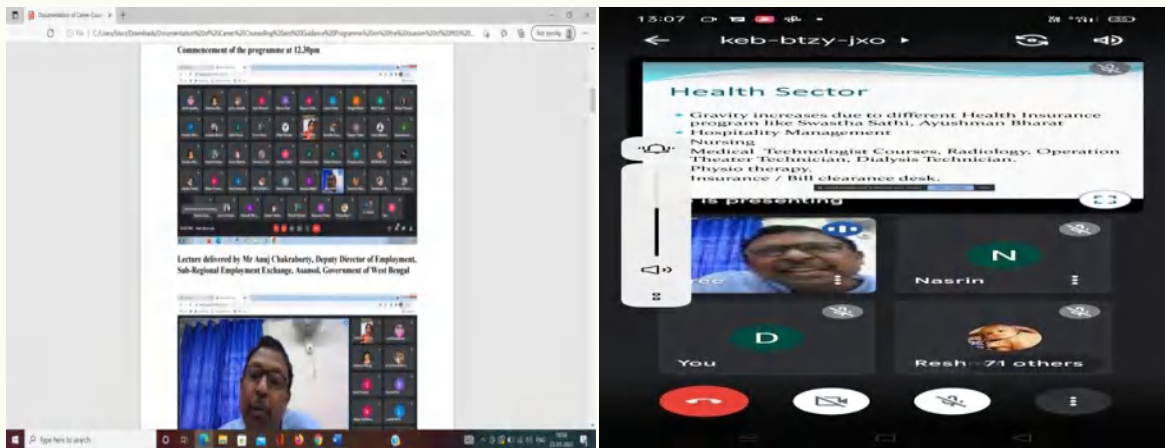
Commencement of the programme at 12.30pm

Lecture delivered by Mr Anuj Chakraborty, Deputy Director of Employment, Sub-Regional Employment Exchange, Asansol, Government of West Bengal

Type here to search

13:07

keb-btzy-jxo

Health Sector

Gravity increases due to different Health Insurance program like Swastha Sathi, Ayushman Bharat
Hospitality Management
Nursing
Medical Technologist Courses, Radiology, Operation Theater Technician, Dialysis Technician.
Physio therapy,
Insurance / Bill clearance desk.

is presenting

N
Nasrin

D
You

Resh 71 others